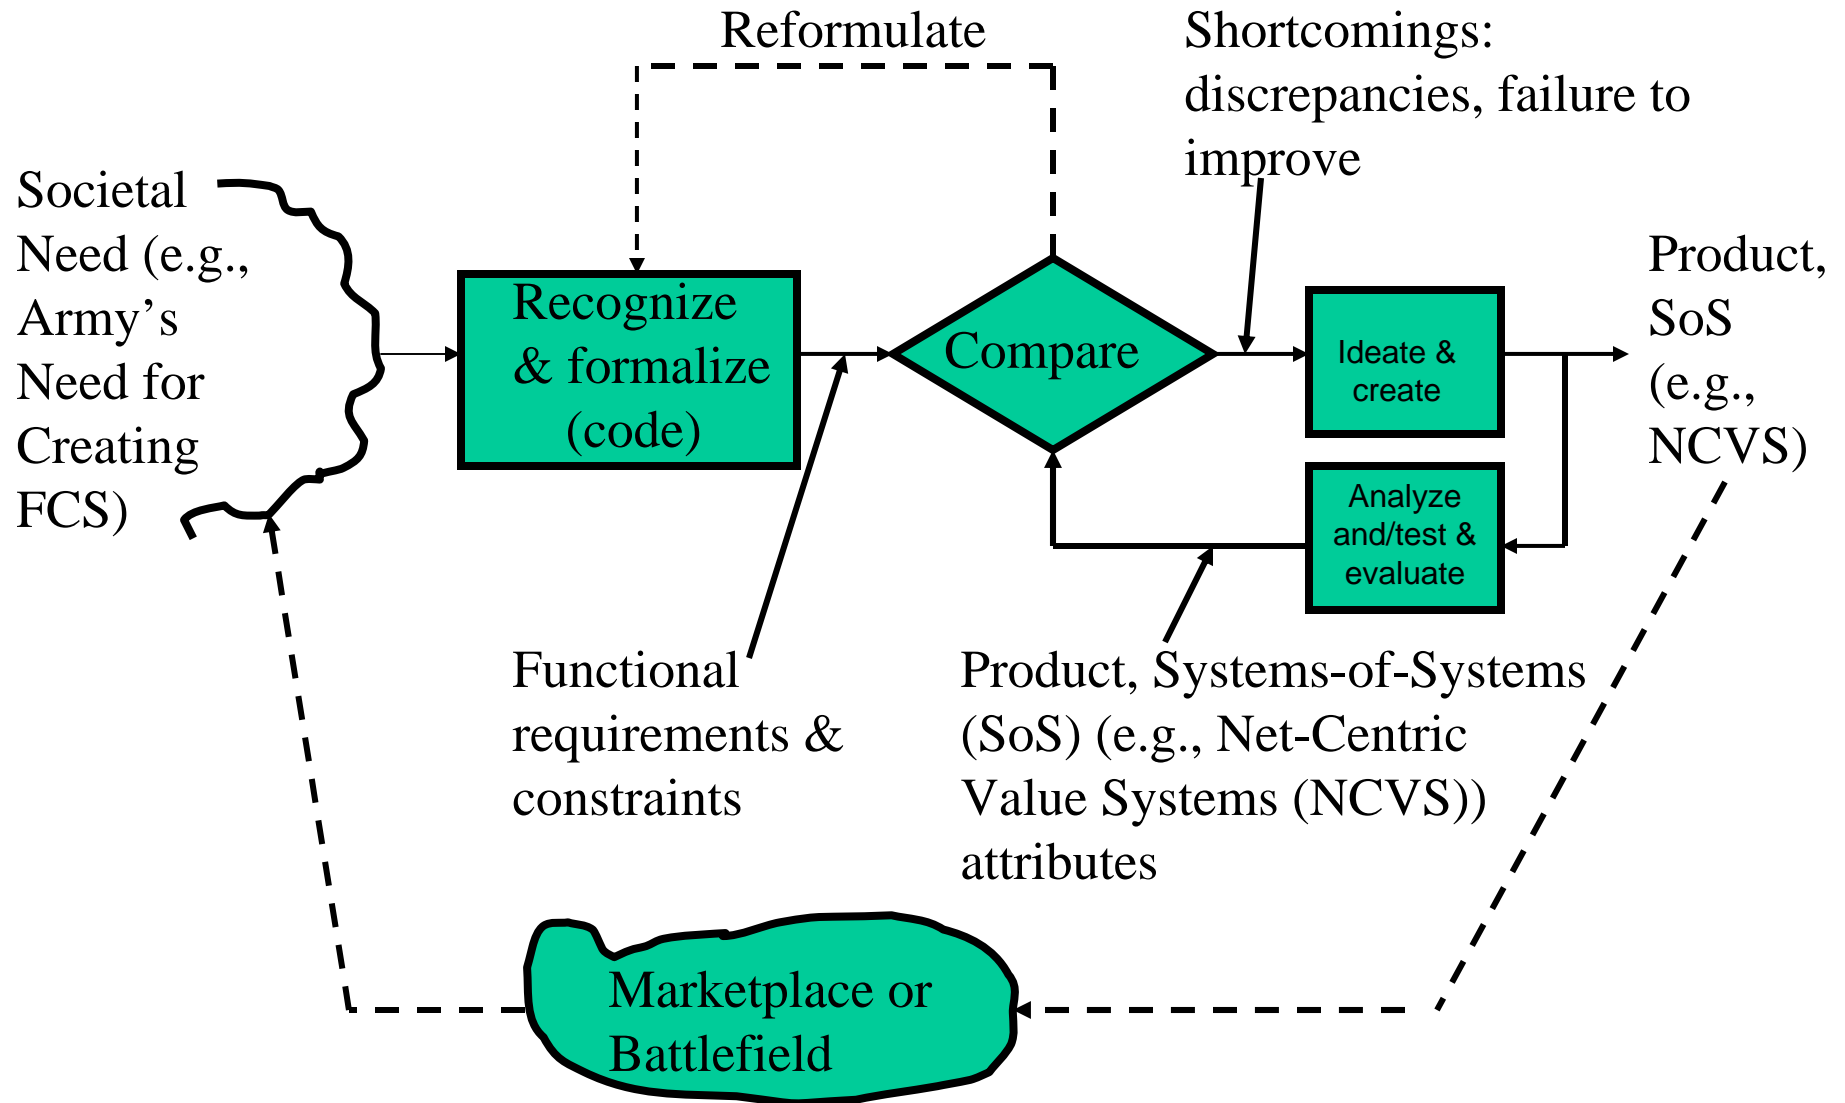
Reformulate

Shortcomings: discrepancies, failure to improve

Societal Need (e.g., Army's Need for Creating FCS)

Recognize & formalize (code)

Compare

Ideate & create

Analyze and/test & evaluate

Product, SoS (e.g., NCVS)

Functional requirements & constraints

Product, Systems-of-Systems (SoS) (e.g., Net-Centric Value Systems (NCVS)) attributes

Marketplace or Battlefield